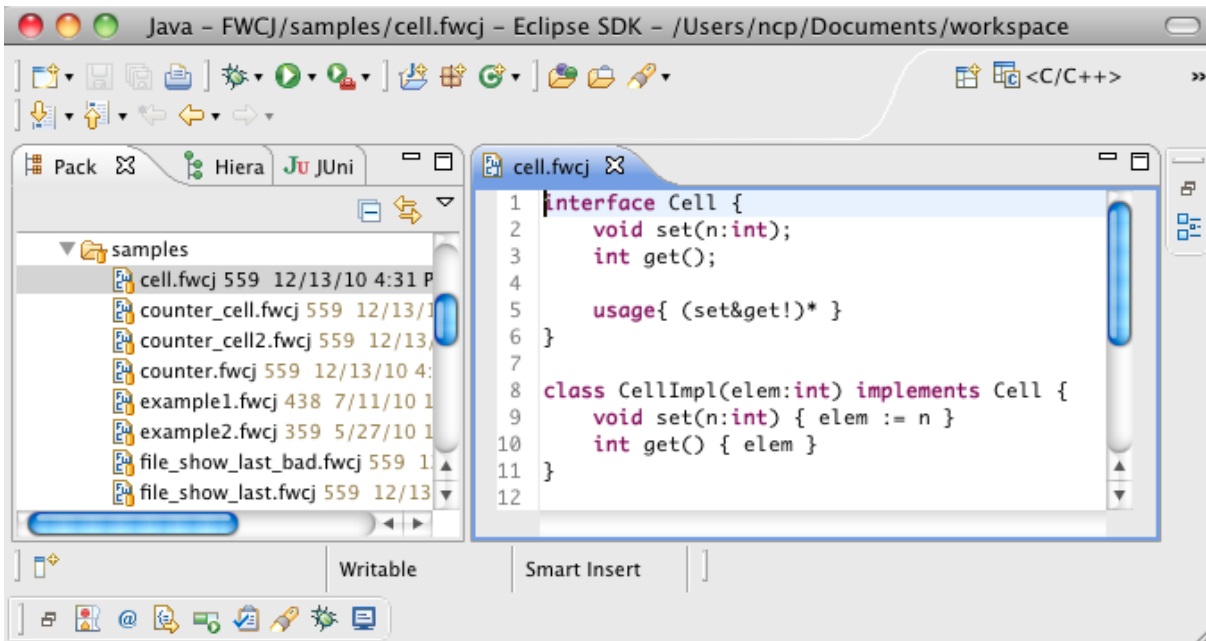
Java – FWCJ/samples/cell.fwcj – Eclipse SDK – /Users/ncp/Documents/workspace

<C/C++>

Pack Hiera JUni

samples
cell.fwcj 559 12/13/10 4:31 P
counter_cell.fwcj 559 12/13/1
counter_cell2.fwcj 559 12/13/
counter.fwcj 559 12/13/10 4:
example1.fwcj 438 7/11/10 1
example2.fwcj 359 5/27/10 1
file_show_last_bad.fwcj 559 1
file_show_last.fwcj 559 12/13

cell.fwcj

1 interface Cell {
2 void set(n:int);
3 int get();
4
5 usage{ (set&get!)* }
6 }
7
8 class CellImpl(elem:int) implements Cell {
9 void set(n:int) { elem := n }
10 int get() { elem }
11 }
12

Writable
Smart Insert